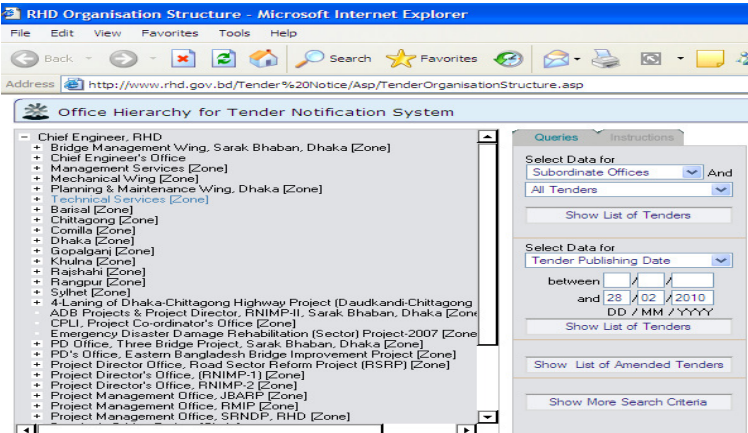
RHD Organisation Structure - Microsoft Internet Explorer

File Edit View Favorites Tools Help

Back Search Favorites

Address http://www.rhd.gov.bd/Tender%20Notice/Asp/TenderOrganisationStructure.asp

Office Hierarchy for Tender Notification System

- Chief Engineer, RHD
+ Bridge Management Wing, Sarak Bhaban, Dhaka [Zone]
+ Chief Engineer's Office
+ Management Services [Zone]
+ Mechanical Wing [Zone]
+ Planning & Maintenance Wing, Dhaka [Zone]
+ Technical Services [Zone]
+ Barisal [Zone]
+ Chittagong [Zone]
+ Comilla [Zone]
+ Dhaka [Zone]
+ Gopalganj [Zone]
+ Khulna [Zone]
+ Rajshahi [Zone]
+ Rangpur [Zone]
+ Sylhet [Zone]
+ 4-Laning of Dhaka-Chittagong Highway Project (Daudkandi-Chittagong
ADB Projects & Project Director, RNIMP-II, Sarak Bhaban, Dhaka [Zone
CPLI, Project Co-ordinator's Office [Zone]
Emergency Disaster Damage Rehabilitation (Sector) Project-2007 [Zone
+ PD Office, Three Bridge Project, Sarak Bhaban, Dhaka [Zone]
+ PD's Office, Eastern Bangladesh Bridge Improvement Project [Zone]
+ Project Director Office, Road Sector Reform Project (RSRP) [Zone]
+ Project Director's Office, (RNIMP-1) [Zone]
+ Project Director's Office, RNIMP-2 [Zone]
+ Project Management Office, JBARP [Zone]
+ Project Management Office, RMIP [Zone]
+ Project Management Office, SRNDP, RHD [Zone]

Queries Instructions

Select Data for
Subordinate Offices And
All Tenders
Show List of Tenders

Select Data for
Tender Publishing Date
between / /
and 28 / 02 / 2010
DD / MM / YYYY
Show List of Tenders

Show List of Amended Tenders

Show More Search Criteria